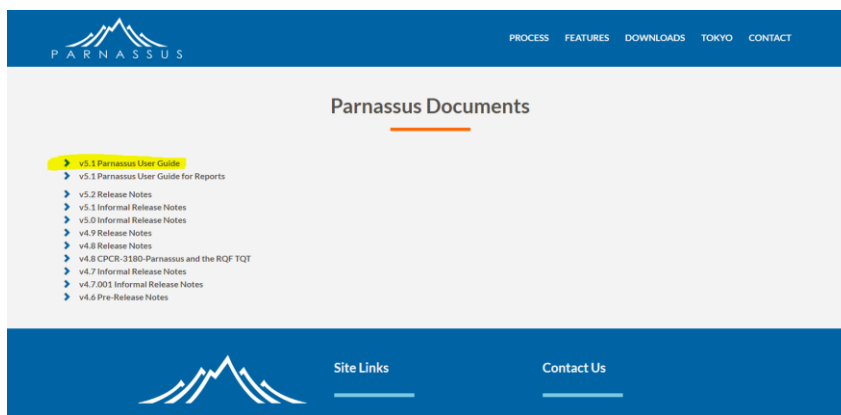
PARNASSUS

PROCESS FEATURES DOWNLOADS TOKYO CONTACT

Parnassus Documents

v5.1 Parnassus User Guide
v5.1 Parnassus User Guide for Reports

v5.2 Release Notes
v5.1 Informal Release Notes
v5.0 Informal Release Notes
v4.9 Release Notes
v4.8 Release Notes
v4.8 CPCR-3180-Parnassus and the RQF TQT
v4.7 Informal Release Notes
v4.7.001 Informal Release Notes
v4.6 Pre-Release Notes

Site Links

Contact Us